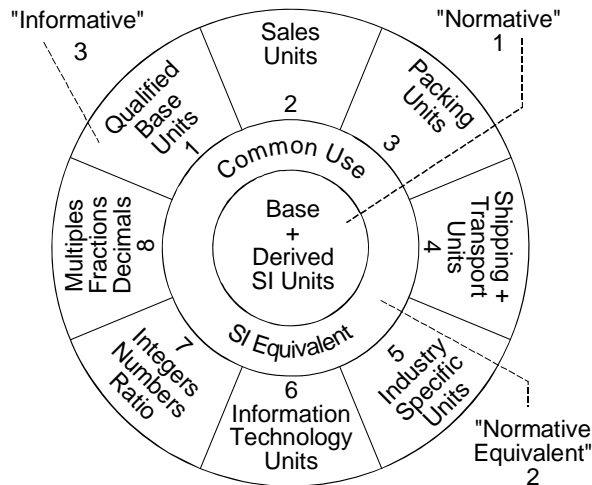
"Informative"
3

Sales Units
2

"Normative"
1

Qualified Base Units
1

Packing Units
3

Common Use

Base + Derived SI Units

Multiples Fractions Decimals
8

Shipping + Transport Units
4

SI Equivalent

7
Integers Numbers Ratio

6
Information Technology Units

5
Industry Specific Units

"Normative Equivalent"
2